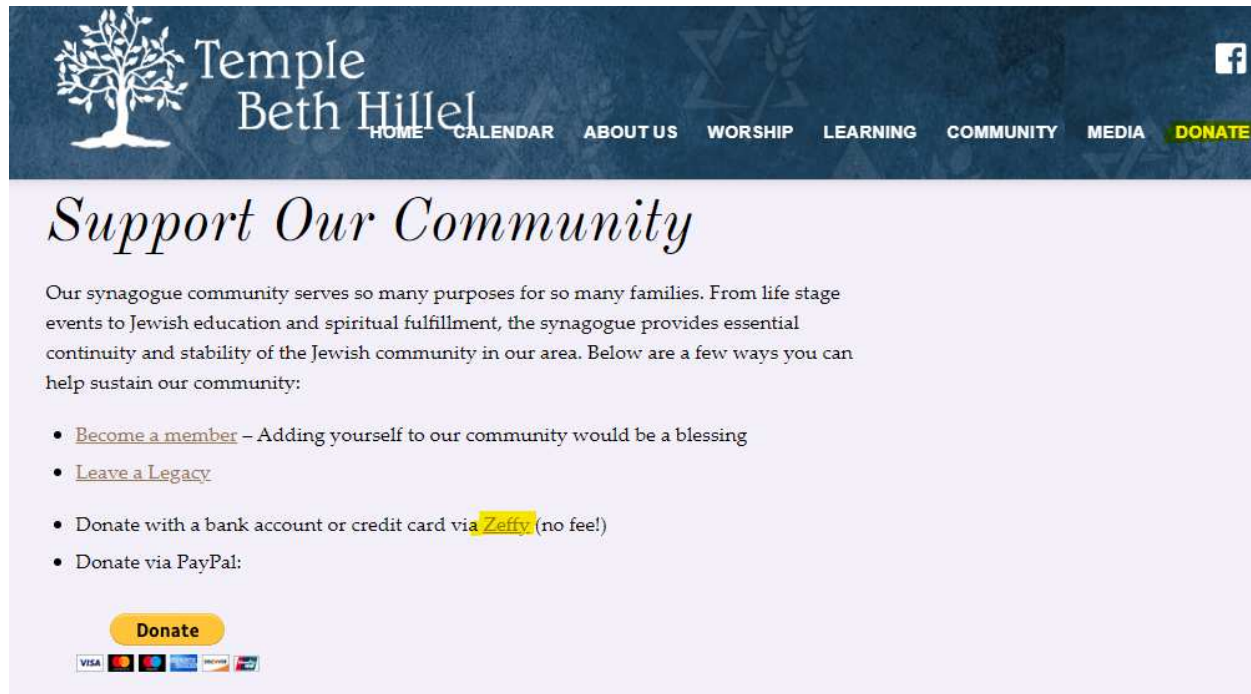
Temple Beth Hillel

HOME CALENDAR ABOUT US WORSHIP LEARNING COMMUNITY MEDIA DONATE

Support Our Community

Our synagogue community serves so many purposes for so many families. From life stage events to Jewish education and spiritual fulfillment, the synagogue provides essential continuity and stability of the Jewish community in our area. Below are a few ways you can help sustain our community:

- Become a member – Adding yourself to our community would be a blessing
- Leave a Legacy
- Donate with a bank account or credit card via Zeffy (no fee!)
- Donate via PayPal:

Donate

VISA